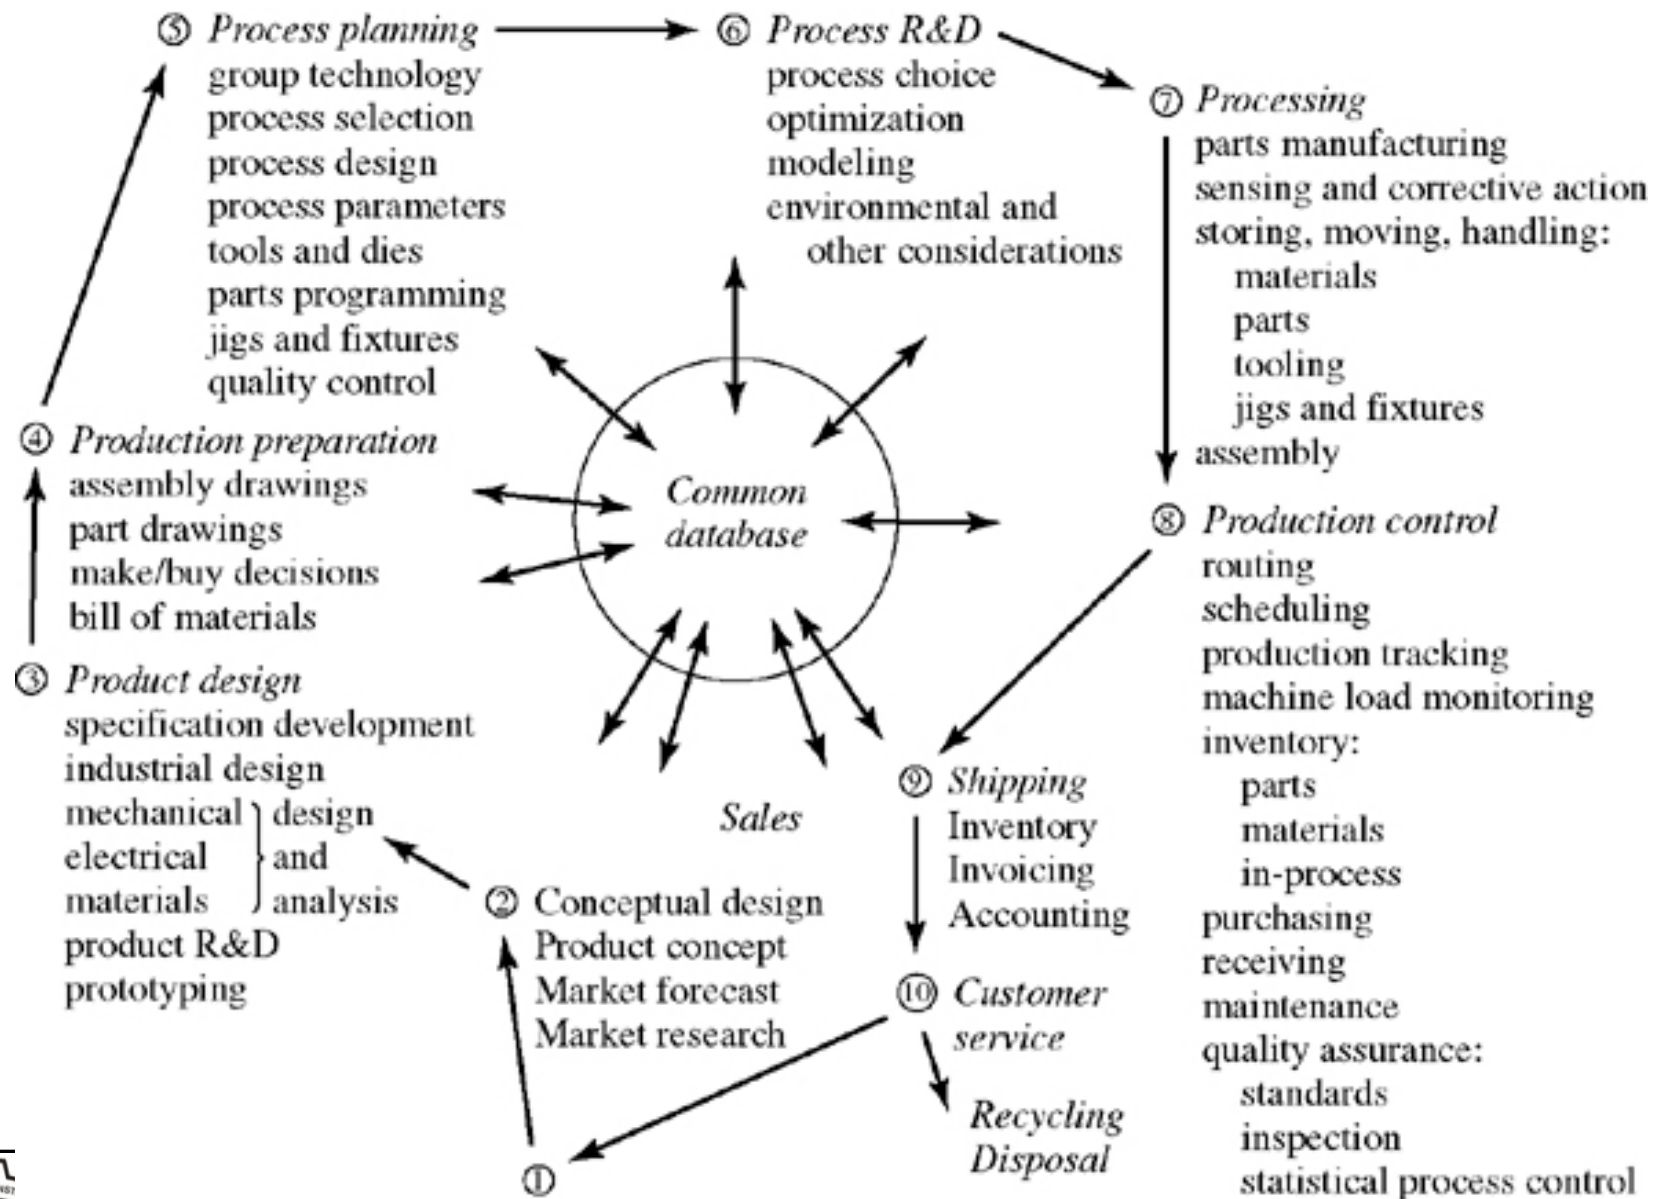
⑤ Process planning
group technology
process selection
process design
process parameters
tools and dies
parts programming
jigs and fixtures
quality control

⑥ Process R&D
process choice
optimization
modeling
environmental and other considerations

⑦ Processing
parts manufacturing
sensing and corrective action
storing, moving, handling:
materials
parts
tooling
jigs and fixtures
assembly

④ Production preparation
assembly drawings
part drawings
make/buy decisions
bill of materials

Common database

⑧ Production control
routing
scheduling
production tracking
machine load monitoring
inventory:
parts
materials
in-process
purchasing
receiving
maintenance
quality assurance:
standards
inspection
statistical process control

③ Product design
specification development
industrial design
mechanical } design
electrical and
materials } analysis
product R&D
prototyping

Sales

⑨ Shipping
Inventory
Invoicing
Accounting

② Conceptual design
Product concept
Market forecast
Market research

⑩ Customer service

Recycling
Disposal

①